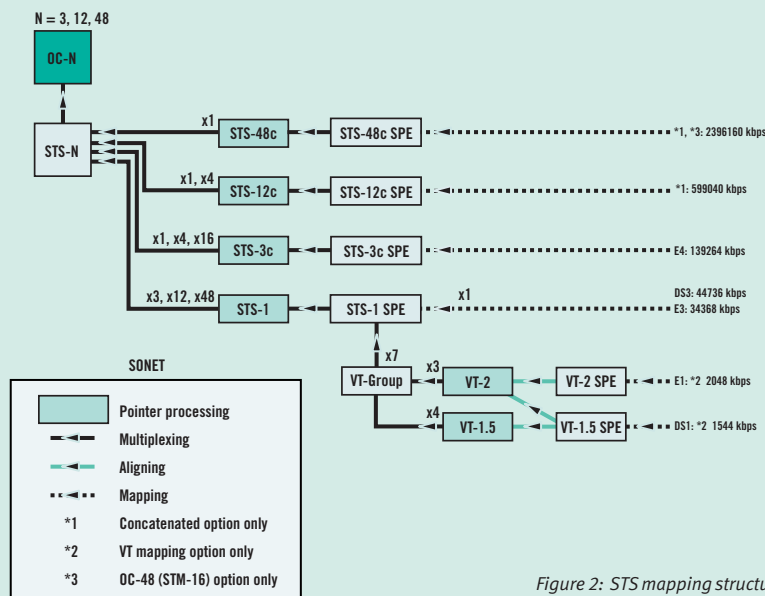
N = 3, 12, 48

OC-N

STS-N

x1

STS-48c

STS-48c SPE

*1, *3: 2396160 kbps

x1, x4

STS-12c

STS-12c SPE

*1: 599040 kbps

x1, x4, x16

STS-3c

STS-3c SPE

E4: 139264 kbps

x3, x12, x48

STS-1

STS-1 SPE

x1

DS3: 44736 kbps
E3: 34368 kbps

x7

VT-Group

x3

VT-2

VT-2 SPE

E1: *2 2048 kbps

x4

VT-1.5

VT-1.5 SPE

DS1: *2 1544 kbps

SONET

Pointer processing

Multiplexing

Aligning

Mapping

*1 Concatenated option only

*2 VT mapping option only

*3 OC-48 (STM-16) option only

Figure 2: STS mapping structu